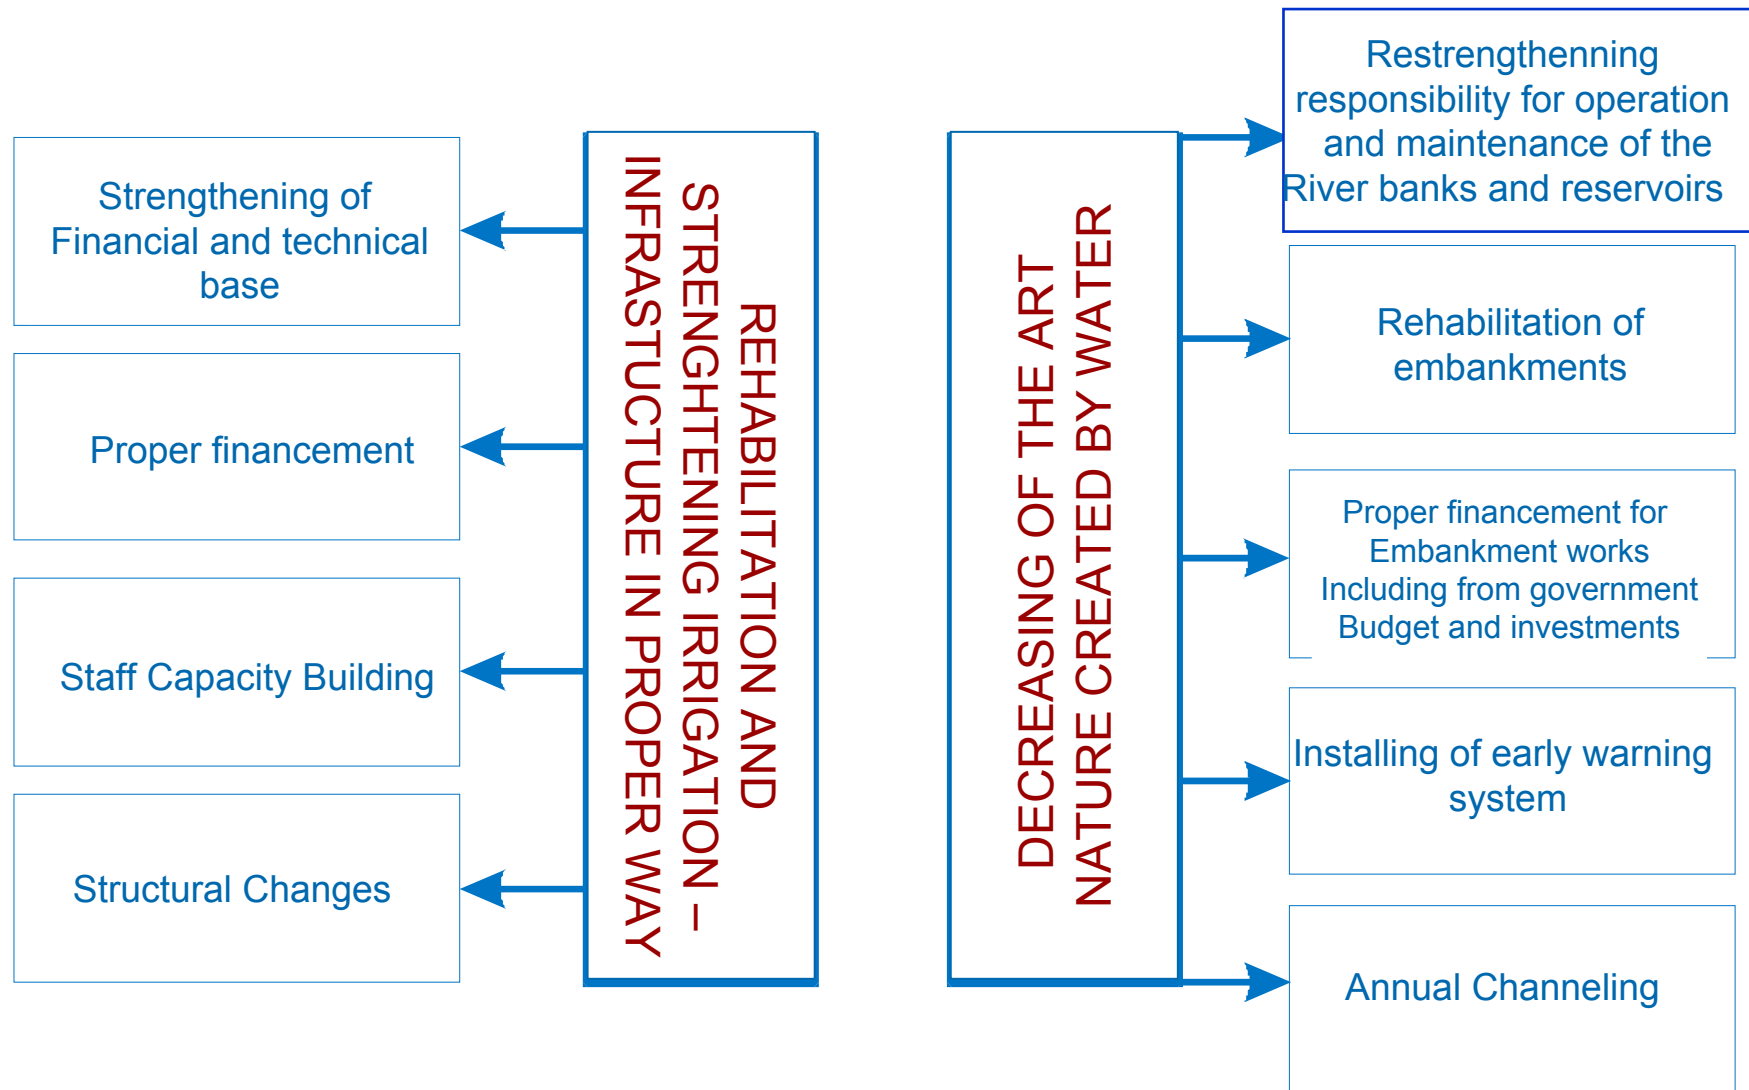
Strengthening of Financial and technical base

Proper financement

Staff Capacity Building

Structural Changes

REHABILITATION AND STRENGHTENING IRRIGATION – INFRASTUCTURE IN PROPER WAY

DECREASING OF THE ART NATURE CREATED BY WATER

Restrengthenning responsibility for operation and maintenance of the River banks and reservoirs

Rehabilitation of embankments

Proper financement for Embankment works Including from government Budget and investments

Installing of early warning system

Annual Channeling